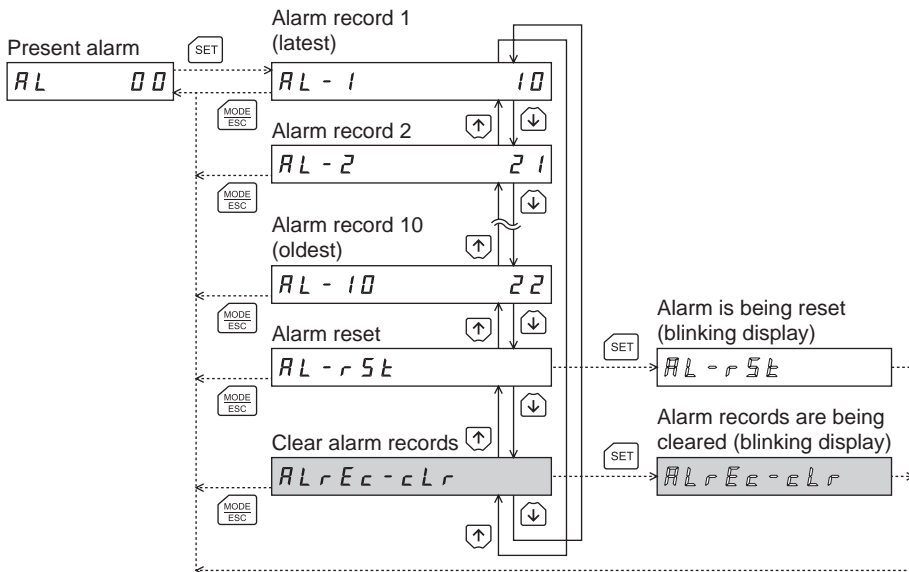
Present alarm

AL 00

SET

Alarm record 1 (latest)

AL - 1 10

MODE ESC

Alarm record 2

AL - 2 21

MODE ESC

Alarm record 10 (oldest)

AL - 10 22

MODE ESC

Alarm reset

AL - rSt

MODE ESC

Clear alarm records

ALrEc-cLr

MODE ESC

SET

Alarm is being reset (blinking display)

AL - rSt

SET

Alarm records are being cleared (blinking display)

ALrEc-cLr